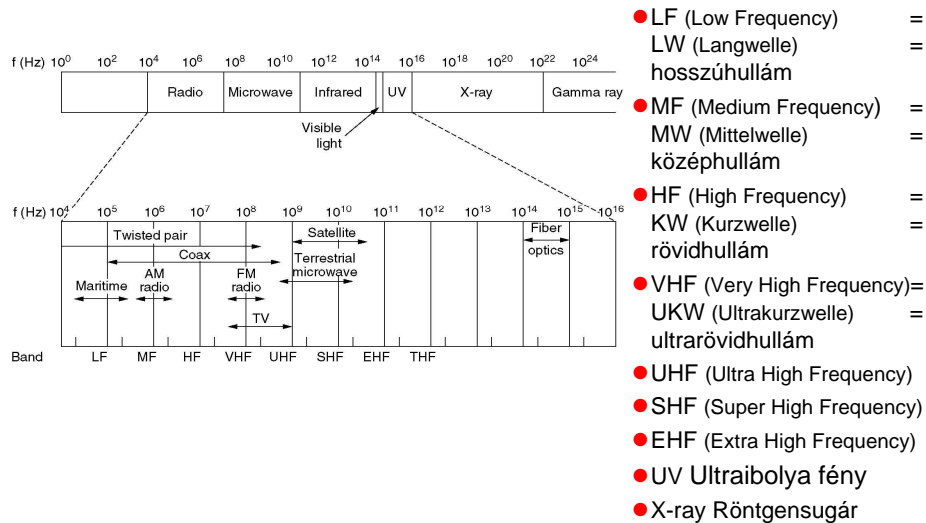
f (Hz) $10^0$ $10^2$ $10^4$ $10^6$ $10^8$ $10^{10}$ $10^{12}$ $10^{14}$ $10^{16}$ $10^{18}$ $10^{20}$ $10^{22}$ $10^{24}$

Radio Microwave Infrared UV X-ray Gamma ray

Visible light

f (Hz) $10^4$ $10^5$ $10^6$ $10^7$ $10^8$ $10^9$ $10^{10}$ $10^{11}$ $10^{12}$ $10^{13}$ $10^{14}$ $10^{15}$ $10^{16}$

Twisted pair
Coax
Satellite
Terrestrial microwave
Fiber optics
Maritime
AM radio
FM radio
TV

Band LF MF HF VHF UHF SHF EHF THF

LF (Low Frequency) = LW (Langwelle) = hosszúhullám

MF (Medium Frequency) = MW (Mittelwelle) = középhullám

HF (High Frequency) = KW (Kurzwelle) = rövidhullám

VHF (Very High Frequency)= UKW (Ultrakurzwelle) = ultrarövidhullám

UHF (Ultra High Frequency)

SHF (Super High Frequency)

EHF (Extra High Frequency)

UV Ultraibolya fény

X-ray Röntgensugár